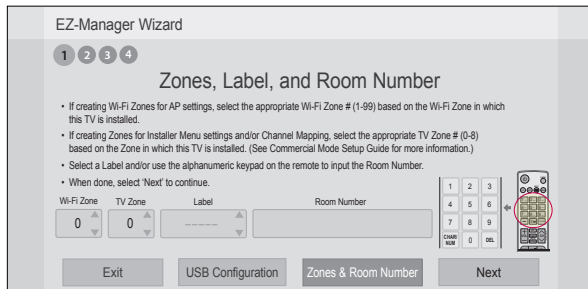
EZ-Manager Wizard

1 2 3 4

Zones, Label, and Room Number

• If creating Wi-Fi Zones for AP settings, select the appropriate Wi-Fi Zone # (1-99) based on the Wi-Fi Zone in which this TV is installed.

• If creating Zones for Installer Menu settings and/or Channel Mapping, select the appropriate TV Zone # (0-8) based on the Zone in which this TV is installed. (See Commercial Mode Setup Guide for more information.)

• Select a Label and/or use the alphanumeric keypad on the remote to input the Room Number.

• When done, select 'Next' to continue.

Wi-Fi Zone 0
TV Zone 0
Label -----
Room Number

1 2 3
4 5 6
7 8 9
CHAR/NUM 0 DEL

Exit
USB Configuration
Zones & Room Number
Next